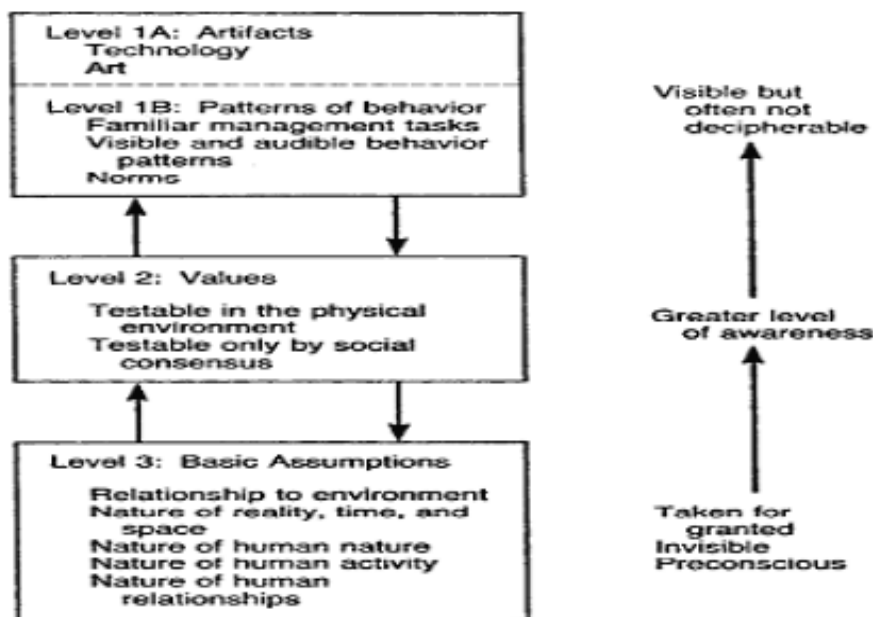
Level 1A: Artifacts
Technology
Art

Level 1B: Patterns of behavior
Familiar management tasks
Visible and audible behavior patterns
Norms

Level 2: Values

Testable in the physical environment
Testable only by social consensus

Level 3: Basic Assumptions

Relationship to environment
Nature of reality, time, and space
Nature of human nature
Nature of human activity
Nature of human relationships

Visible but often not decipherable

Greater level of awareness

Taken for granted
Invisible
Preconscious